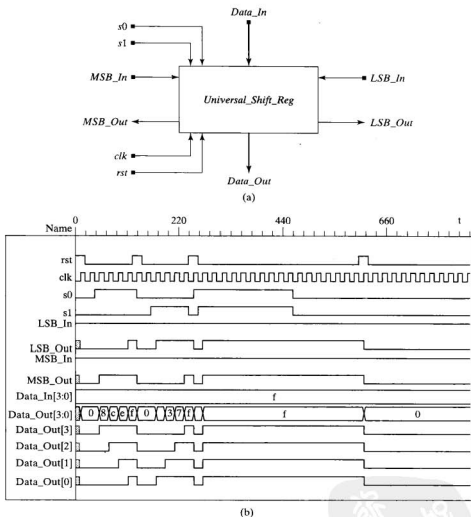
Data_In

s0

s1

MSB_In

LSB_In

Universal_Shift_Reg

MSB_Out

LSB_Out

clk

rst

Data_Out

(a)

Name 0 220 440 660 t

rst

clk

s0

s1

LSB_In

LSB_Out

MSB_In

MSB_Out

Data_In[3:0] f

Data_Out[3:0] 0 8 c e f 0 3 7 f f 0

Data_Out[3]

Data_Out[2]

Data_Out[1]

Data_Out[0]

(b)